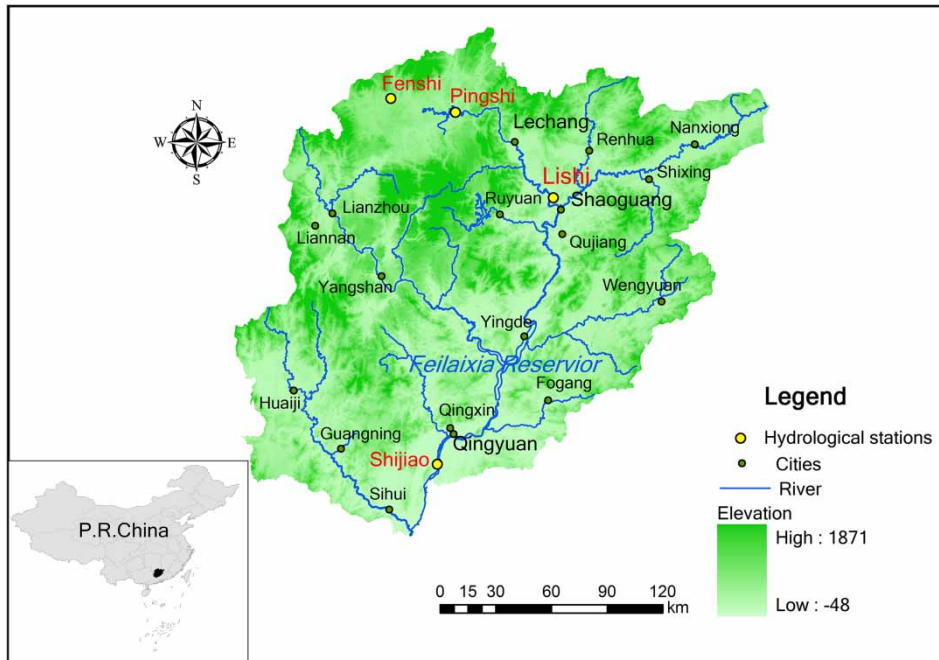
N
W
E
S

Fenshi
Pingshi
Lechang
Renhua
Nanxiong
Lishi
Shixing
Shaoguang
Ruyuan
Lianzhou
Liannan
Qujiang
Yangshan
Wengyuan
Yingde
Feilaixia Reservior
Fogang
Huaiji
Qingxin
Guangning
Qingyuan
Shijiao
Sihui

P.R.China

Legend
Hydrological stations
Cities
River
Elevation
High : 1871
Low : -48

0 15 30 60 90 120 km